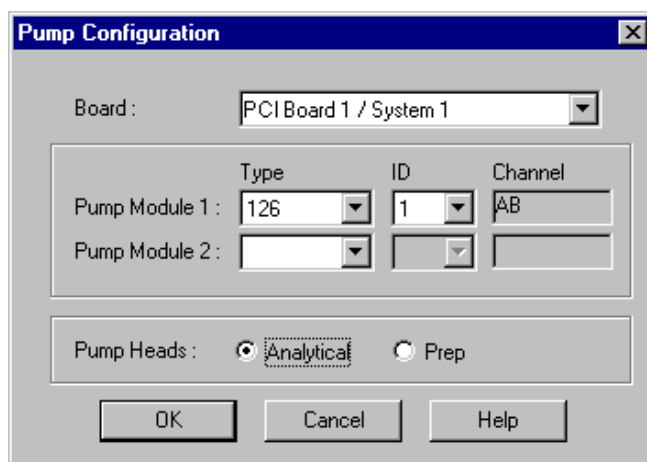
Pump Configuration

Board : PCI Board 1 / System 1

| | Type | ID | Channel |
|---|---|---|---|
| Pump Module 1 : | 126 | 1 | AB |
| Pump Module 2 : | | | |

Pump Heads : Analytical Prep

OK Cancel Help